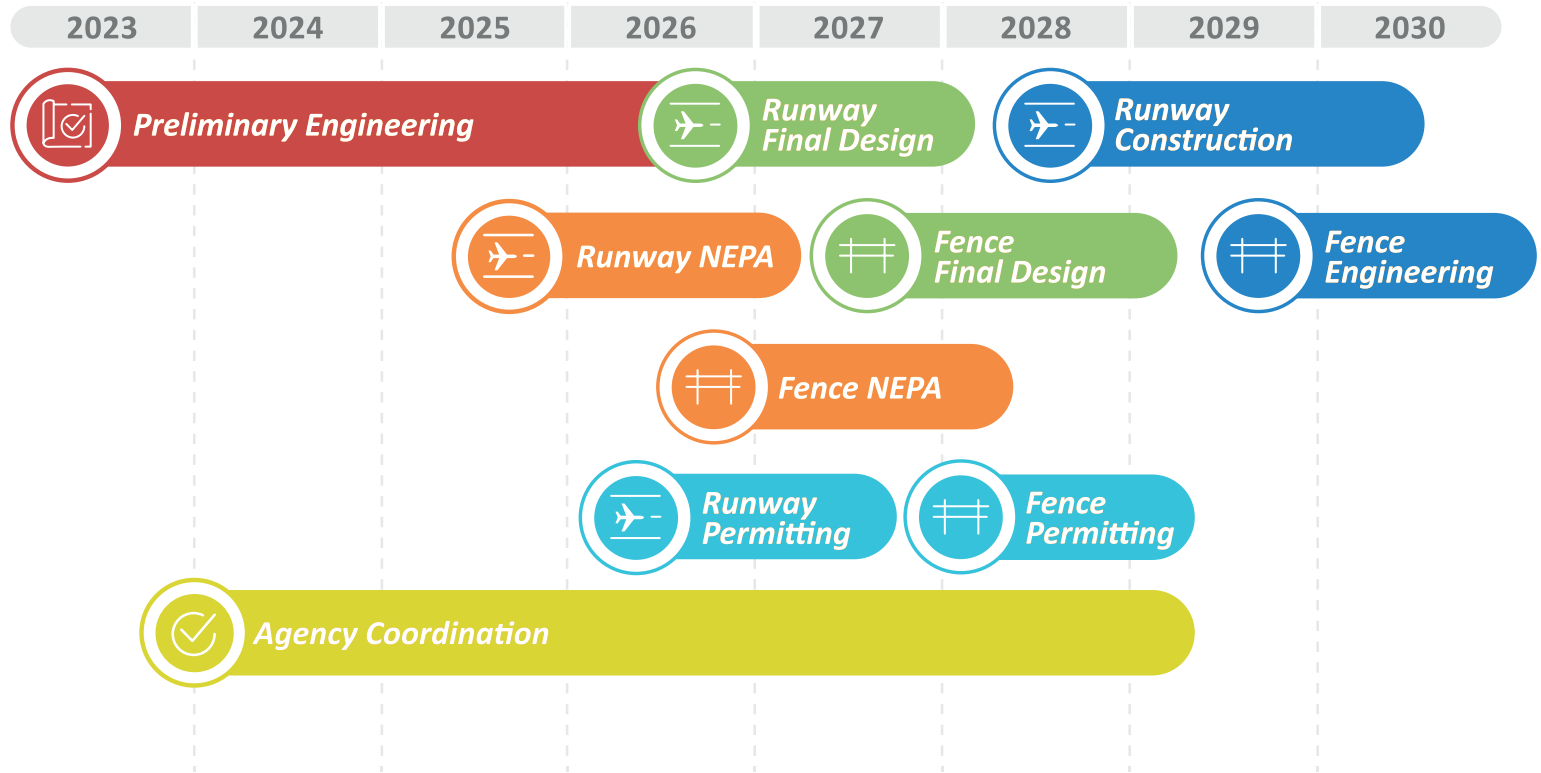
2023 2024 2025 2026 2027 2028 2029 2030

Preliminary Engineering

Runway Final Design

Runway Construction

Runway NEPA

Fence Final Design

Fence Engineering

Fence NEPA

Runway Permitting

Fence Permitting

Agency Coordination